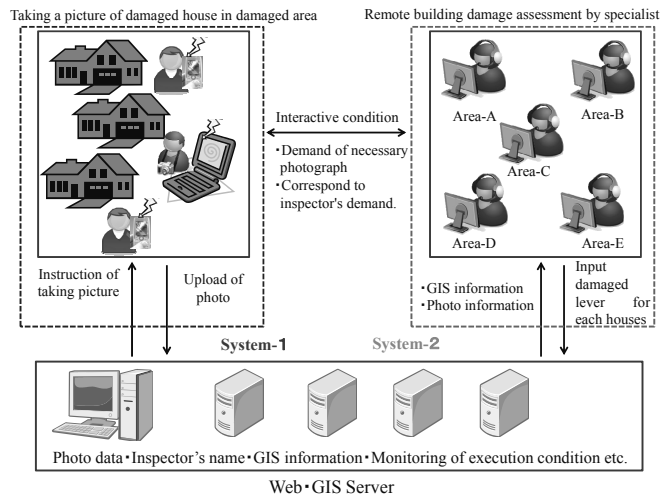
Taking a picture of damaged house in damaged area

Remote building damage assessment by specialist

Interactive condition

・Demand of necessary photograph
・Correspond to inspector's demand.

Area-A

Area-B

Area-C

Area-D

Area-E

Instruction of taking picture

Upload of photo

・GIS information
・Photo information

Input damaged lever for each houses

System-1

System-2

Photo data・Inspector's name・GIS information・Monitoring of execution condition etc.

Web・GIS Server